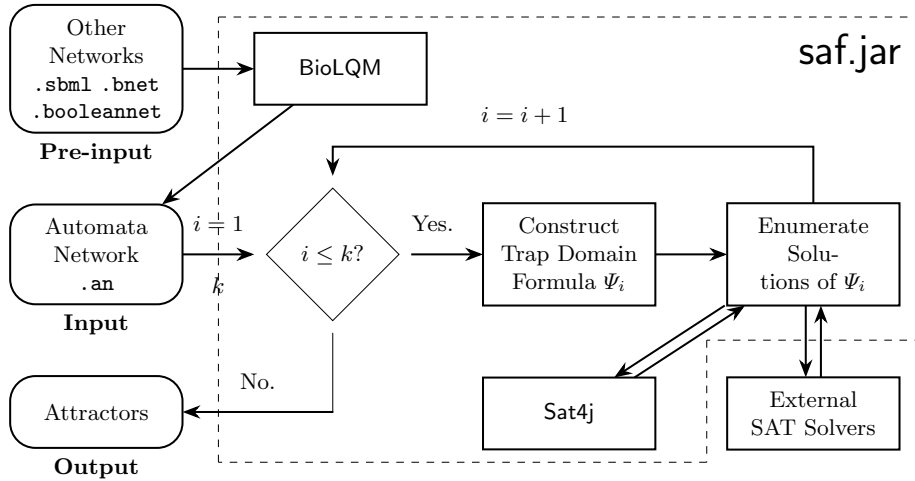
Other Networks
.sbml .bnet
.booleannet

Pre-input

BioLQM

saf.jar

$i = i + 1$

Automata Network
.an

Input

$i = 1$

$k$

$i \leq k?$

Yes.

Construct Trap Domain Formula $\Psi_i$

Enumerate Solutions of $\Psi_i$

No.

Attractors

Output

Sat4j

External SAT Solvers